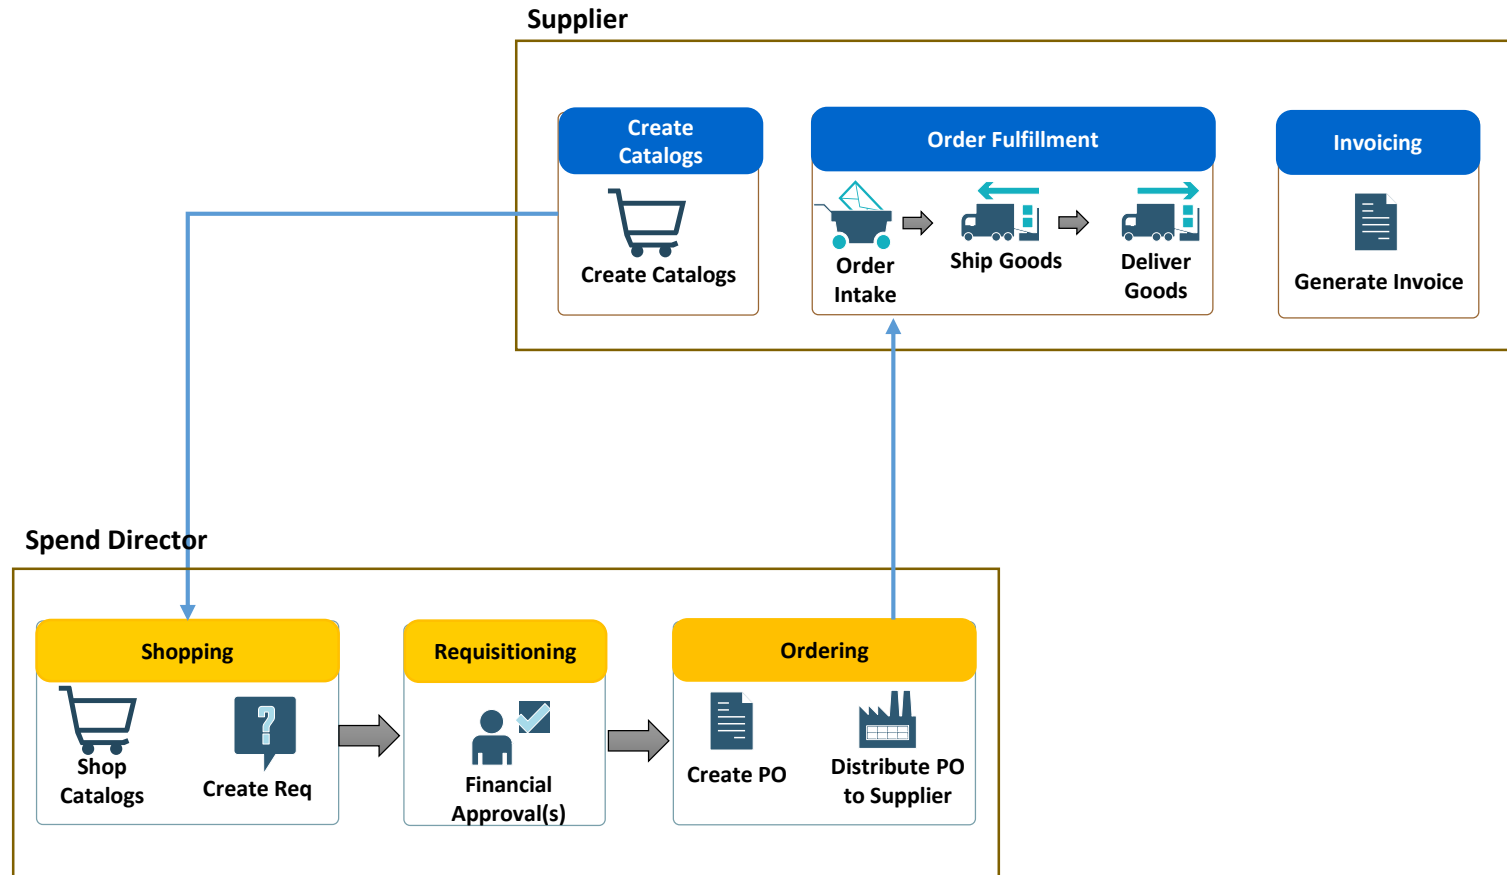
Supplier

Create Catalogs

Create Catalogs

Order Fulfillment

Order Intake

Ship Goods

Deliver Goods

Invoicing

Generate Invoice

Spend Director

Shopping

Shop Catalogs

Create Req

Requisitioning

Financial Approval(s)

Ordering

Create PO

Distribute PO to Supplier